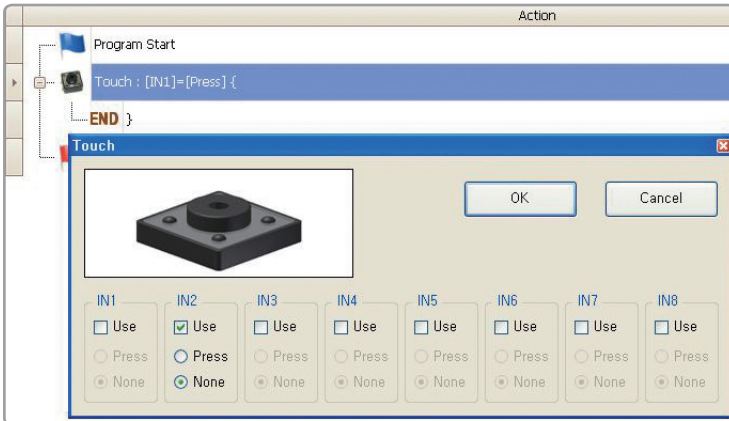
Action

Program Start

Touch : [IN1]=[Press] {

END }

Touch

OK

Cancel

IN1
Use
Press
None

IN2
Use
Press
None

IN3
Use
Press
None

IN4
Use
Press
None

IN5
Use
Press
None

IN6
Use
Press
None

IN7
Use
Press
None

IN8
Use
Press
None